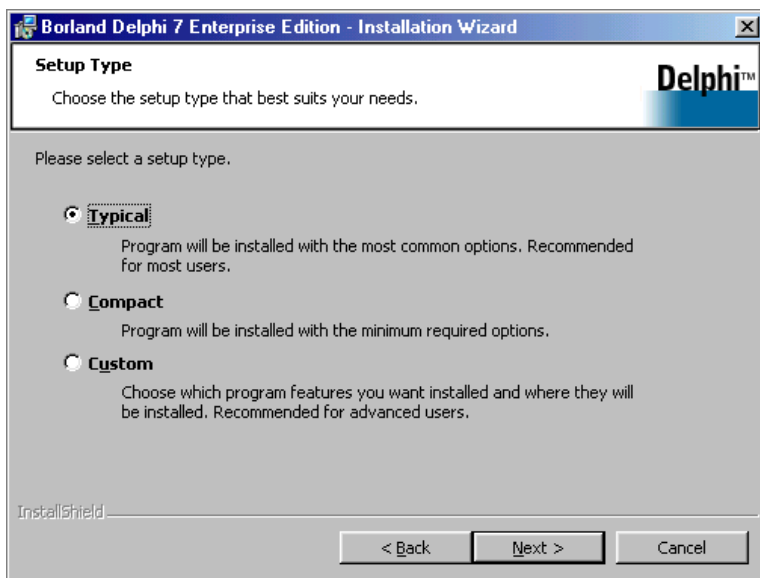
Borland Delphi 7 Enterprise Edition - Installation Wizard

Setup Type

Choose the setup type that best suits your needs.

Delphi™

Please select a setup type.

Typical

Program will be installed with the most common options. Recommended for most users.

Compact

Program will be installed with the minimum required options.

Custom

Choose which program features you want installed and where they will be installed. Recommended for advanced users.

InstallShield

< Back

Next >

Cancel